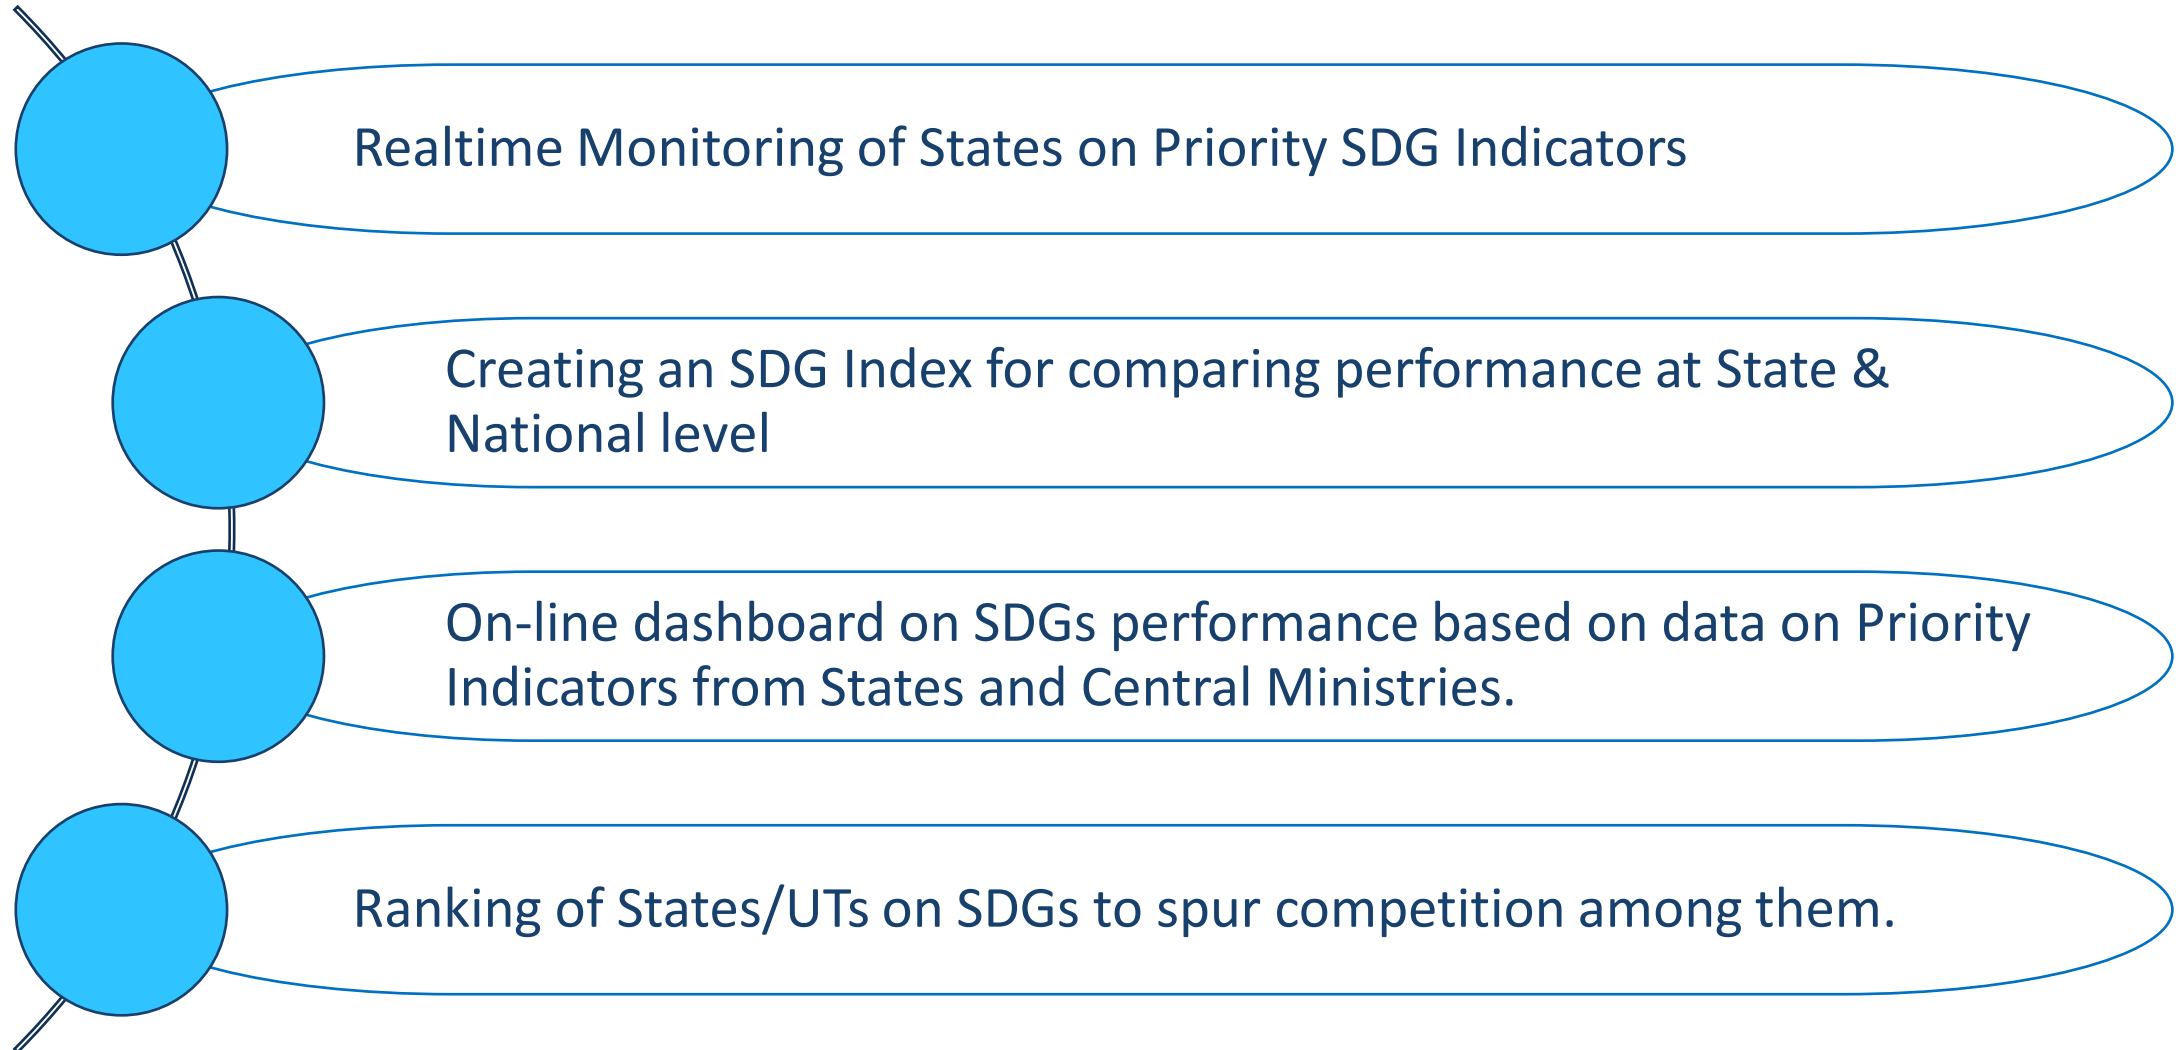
Realtime Monitoring of States on Priority SDG Indicators

Creating an SDG Index for comparing performance at State & National level

On-line dashboard on SDGs performance based on data on Priority Indicators from States and Central Ministries.

Ranking of States/UTs on SDGs to spur competition among them.